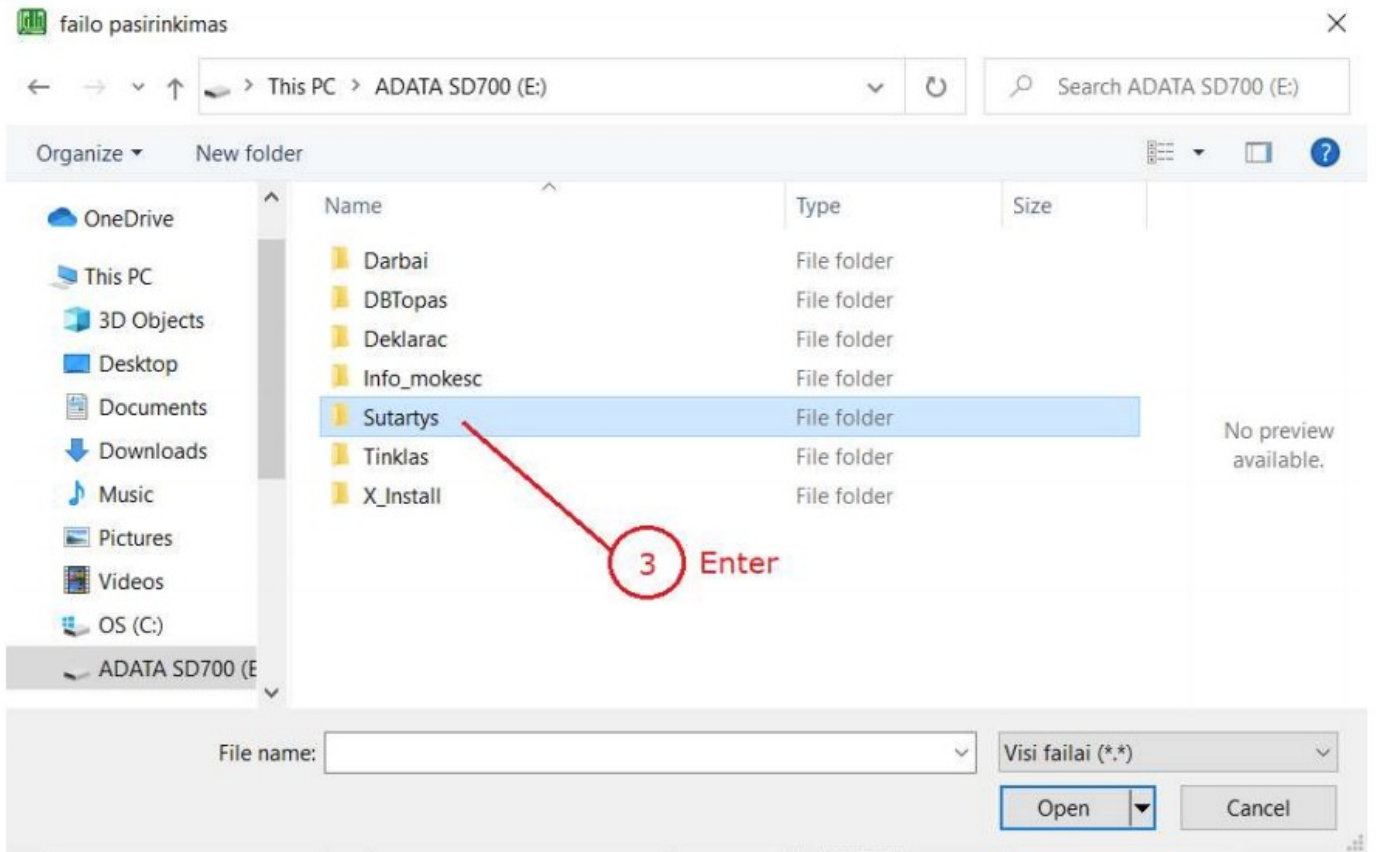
failo pasirinkimas

This PC > ADATA SD700 (E:)

Search ADATA SD700 (E:)

Organize ▾ New folder

OneDrive
This PC
3D Objects
Desktop
Documents
Downloads
Music
Pictures
Videos
OS (C:)
ADATA SD700 (E

| Name | Type | Size |
|---|---|---|
| Darbai | File folder | |
| DBTopas | File folder | |
| Deklarac | File folder | |
| Info_mokesc | File folder | |
| Sutartys | File folder | |
| Tinklas | File folder | |
| X_Install | File folder | |

No preview available.

3 Enter

File name:
Visi failai (*.*)
Open
Cancel